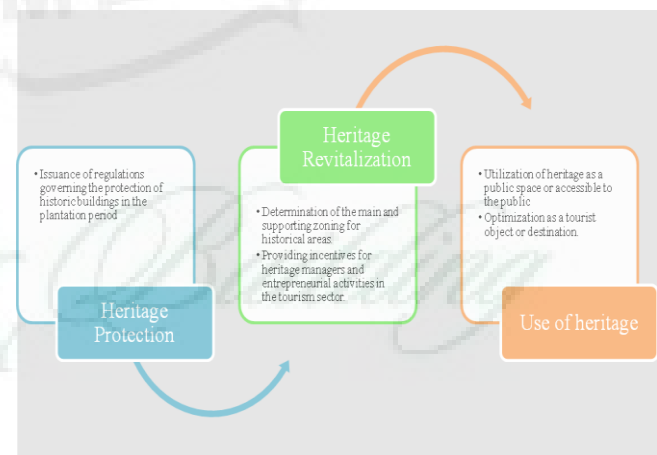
• Issuance of regulations governing the protection of historic buildings in the plantation period

Heritage Protection

Heritage Revitalization

• Determination of the main and supporting zoning for historical areas.
• Providing incentives for heritage managers and entrepreneurial activities in the tourism sector.

• Utilization of heritage as a public space or accessible to the public
• Optimization as a tourist object or destination.

Use of heritage